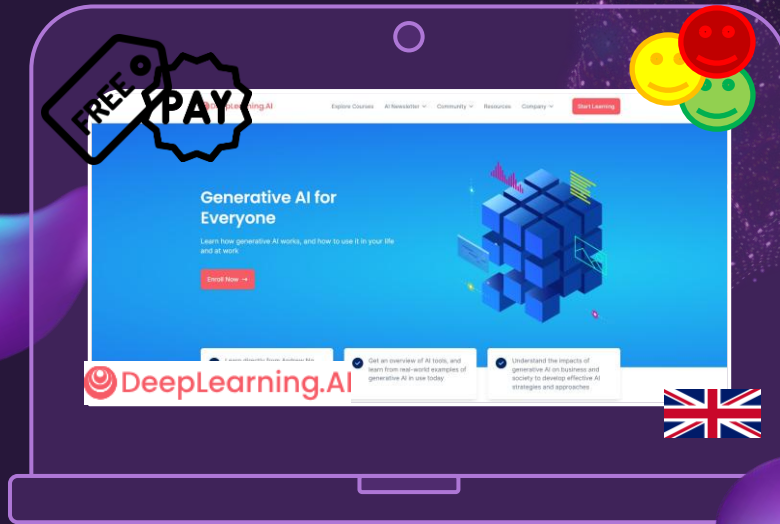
FREE

PAY

DeepLearning.AI

Explore Courses AI Newsletter Community Resources Company Start Learning

Generative AI for Everyone

Learn how generative AI works, and how to use it in your life and at work

Enroll Now →

Learn directly from Andrew Ng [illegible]

Get an overview of AI tools, and learn from real-world examples of generative AI in use today

Understand the impacts of generative AI on business and society to develop effective AI strategies and approaches

DeepLearning.AI